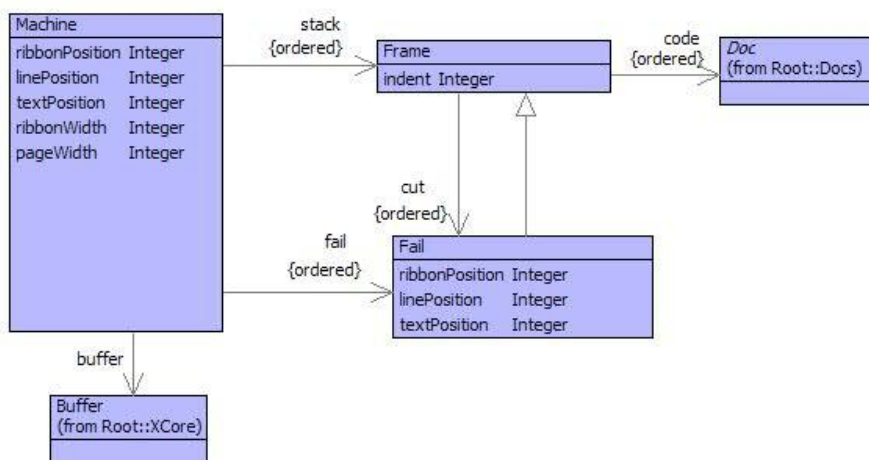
Machine
ribbonPosition Integer
linePosition Integer
textPosition Integer
ribbonWidth Integer
pageWidth Integer

stack
{ordered}

Frame
indent Integer

code
{ordered}

Doc
(from Root::Docs)

cut
{ordered}

fail
{ordered}

Fail
ribbonPosition Integer
linePosition Integer
textPosition Integer

buffer

Buffer
(from Root::XCore)